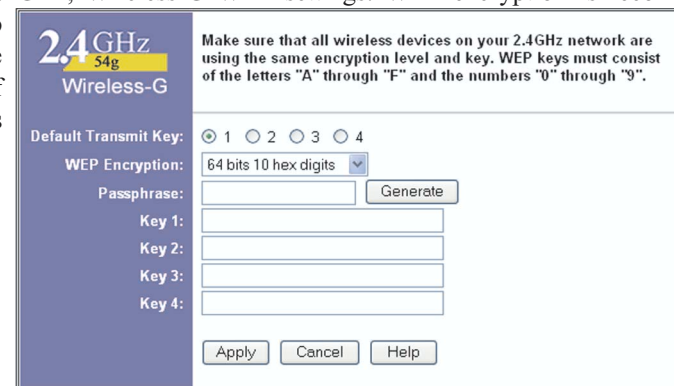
2.4GHz
54g
Wireless-G

Make sure that all wireless devices on your 2.4GHz network are using the same encryption level and key. WEP keys must consist of the letters "A" through "F" and the numbers "0" through "9".

Default Transmit Key: 1 2 3 4
WEP Encryption: 64 bits 10 hex digits
Passphrase: Generate
Key 1:
Key 2:
Key 3:
Key 4:

Apply Cancel Help